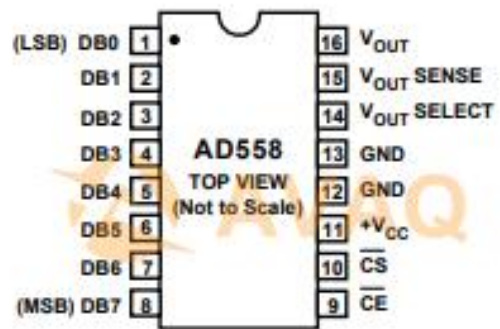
(LSB) DB0 1
DB1 2
DB2 3
DB3 4
DB4 5
DB5 6
DB6 7
(MSB) DB7 8

AD558
TOP VIEW
(Not to Scale)

16 $V_{OUT}$
15 $V_{OUT}$ SENSE
14 $V_{OUT}$ SELECT
13 GND
12 GND
11 $+V_{CC}$
10 $\overline{CS}$
9 $\overline{CE}$

ZAMAQ